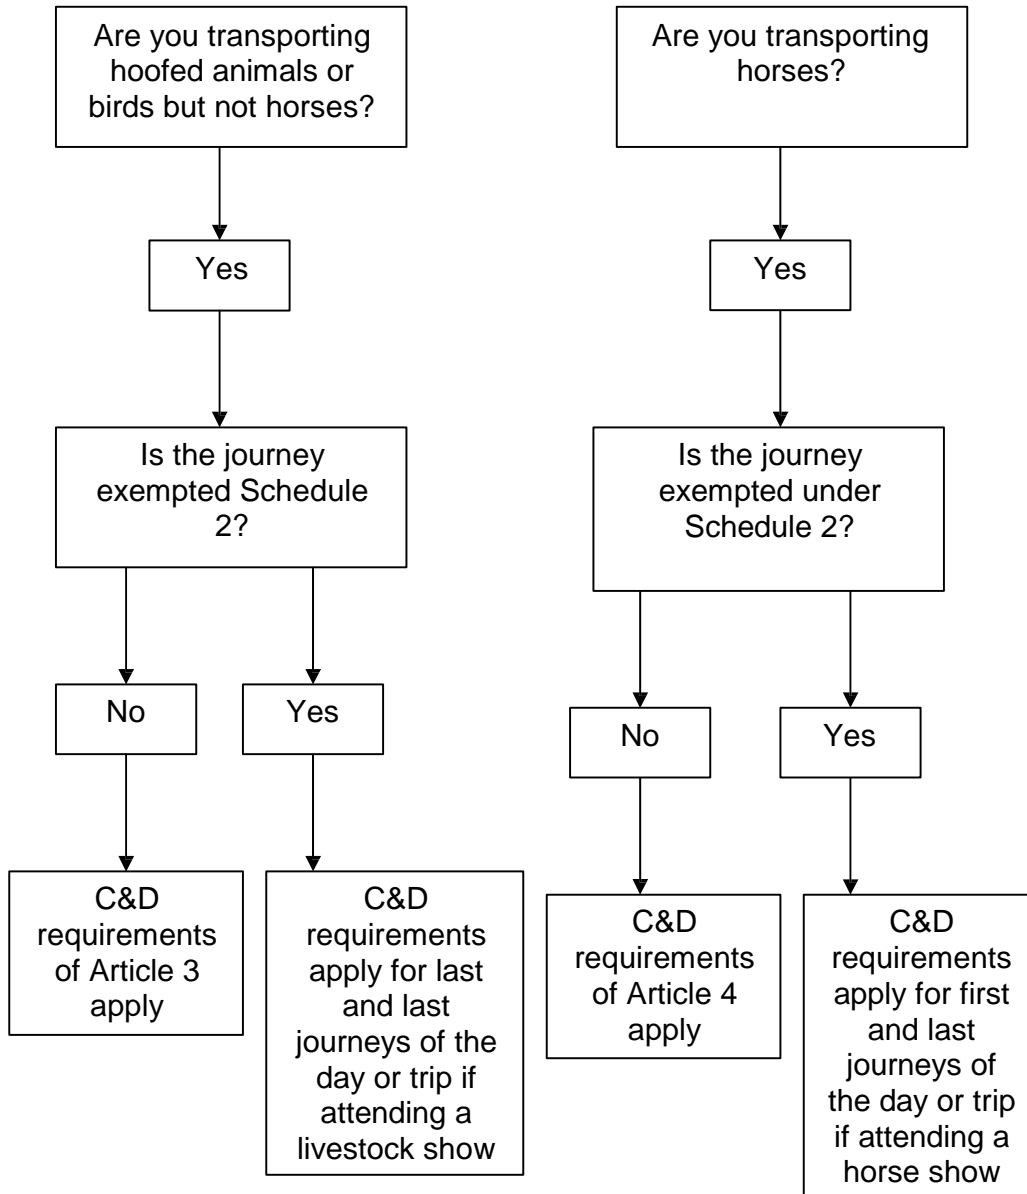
Are you transporting hoofed animals or birds but not horses?

Yes

Is the journey exempted Schedule 2?

No

Yes

C&D requirements of Article 3 apply

C&D requirements apply for last and last journeys of the day or trip if attending a livestock show

Are you transporting horses?

Yes

Is the journey exempted under Schedule 2?

No

Yes

C&D requirements of Article 4 apply

C&D requirements apply for first and last journeys of the day or trip if attending a horse show